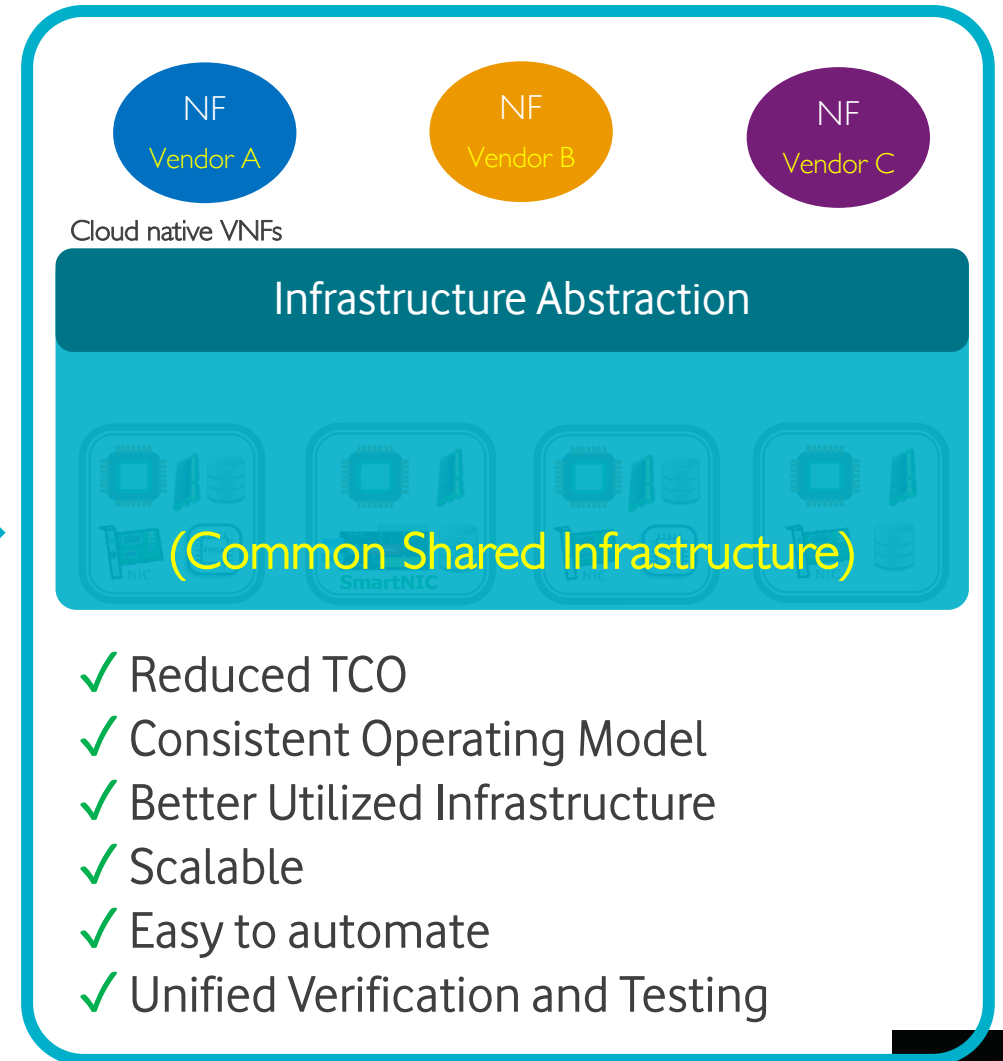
NF
Vendor A

NF
Vendor B

NF
Vendor C

Cloud native VNFs

Infrastructure Abstraction

NIC
SmartNIC
NIC
NIC

(Common Shared Infrastructure)

✓ Reduced TCO
✓ Consistent Operating Model
✓ Better Utilized Infrastructure
✓ Scalable
✓ Easy to automate
✓ Unified Verification and Testing